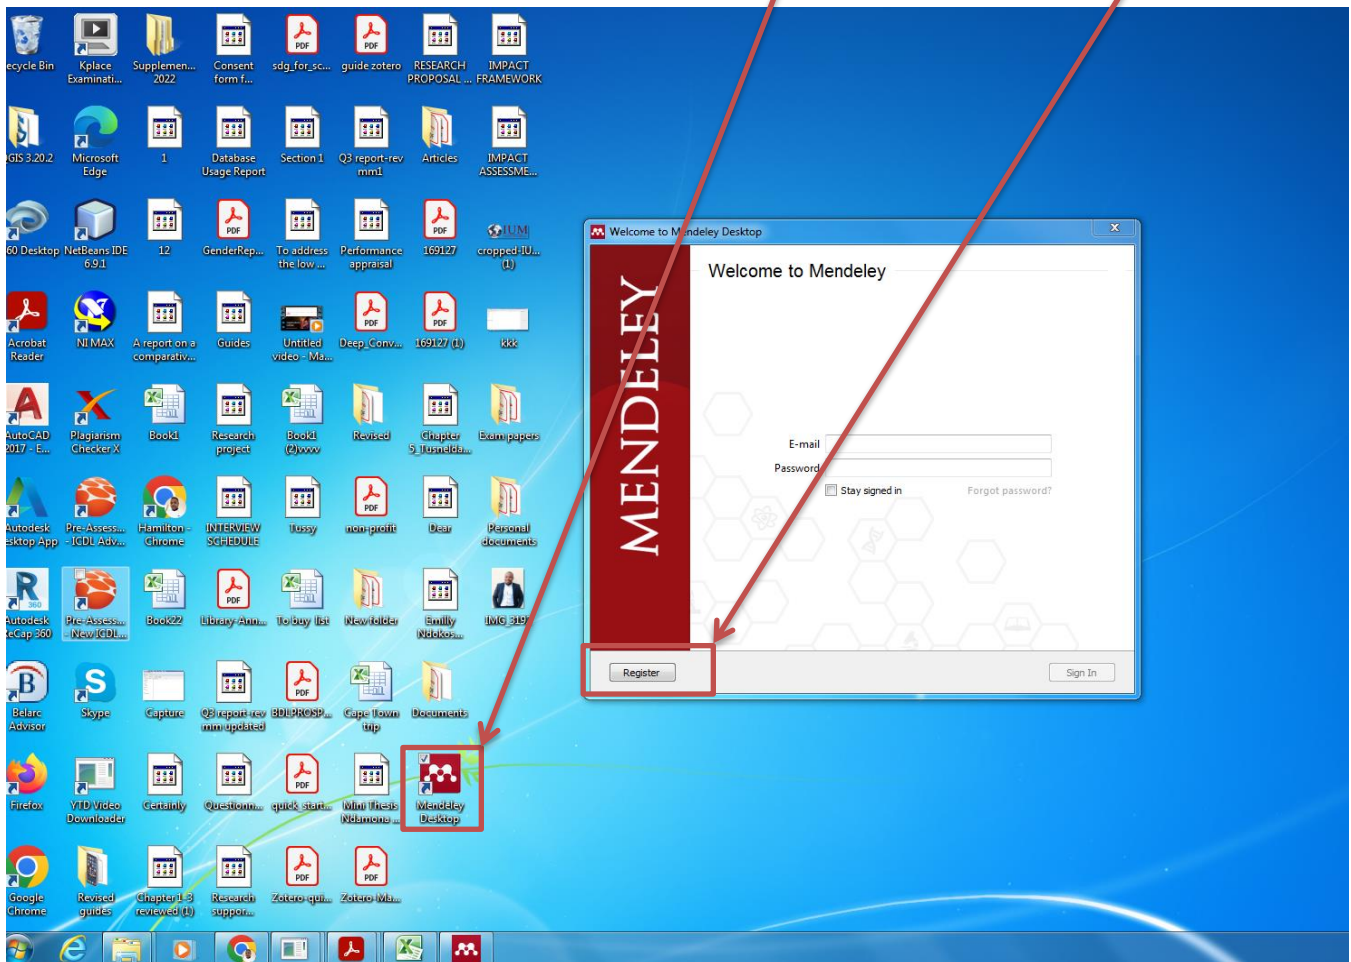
ecycle Bin
Kplace Examinati...
Supplemen... 2022
Consent form f...
sdg_for_sc...
guide zotero
RESEARCH PROPOSAL ...
IMPACT FRAMEWORK

GIS 3.20.2
Microsoft Edge
1
Database Usage Report
Section 1
Q3 report-rev mm1
Articles
IMPACT ASSESSME...

60 Desktop
NetBeans IDE 6.9.1
12
GenderRep...
To address the low ...
Performance appraisal
169127
cropped-IU... (1)

Acrobat Reader
NI MAX
A report on a comparativ...
Guides
Untitled video - Ma...
Deep_Conv...
169127 (1)
kkk

AutoCAD 2017 - E...
Plagiarism Checker X
Book1
Research project
Book1 (2)vvvv
Revised
Chapter 5_Tusnelda...
Exam papers

Autodesk esktop App
Pre-Assess... - ICDL Adv...
Hamilton - Chrome
INTERVIEW SCHEDULE
Tussy
non-profit
Dear
Personal documents

Autodesk ReCap 360
Pre-Assess... - New ICDL...
Book22
Library-Ann...
To buy list
New folder
Emilly Ndakos...
IMG_319

Belarc Advisor
Skype
Capture
Q3 report rev mm updated
BDLPROSP...
Cape Town trip
Documents

Firefox
YTD Video Downloader
Certainly
Question...
quick start...
Mini Thesis Ndamona ...
Mendeley Desktop

Google Chrome
Revised guides
Chapter 1-3 reviewed (1)
Research suppor...
Zotero-qui...
Zotero-Ma...

Welcome to Mendeley Desktop
MENDELEY
Welcome to Mendeley
E-mail
Password
Stay signed in
Forgot password?
Register
Sign In